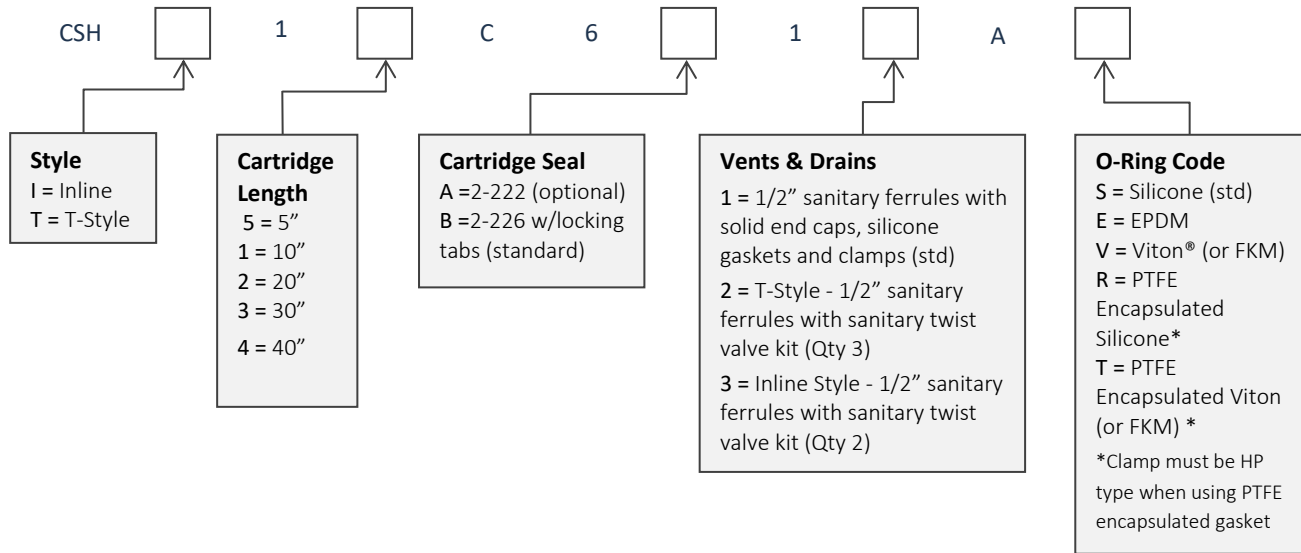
CSH 1 C 6 1 A

Style
I = Inline
T = T-Style

Cartridge Length
5 = 5”
1 = 10”
2 = 20”
3 = 30”
4 = 40”

Cartridge Seal
A =2-222 (optional)
B =2-226 w/locking tabs (standard)

Vents & Drains
1 = 1/2” sanitary ferrules with solid end caps, silicone gaskets and clamps (std)
2 = T-Style - 1/2” sanitary ferrules with sanitary twist valve kit (Qty 3)
3 = Inline Style - 1/2” sanitary ferrules with sanitary twist valve kit (Qty 2)

O-Ring Code
S = Silicone (std)
E = EPDM
V = Viton® (or FKM)
R = PTFE Encapsulated Silicone*
T = PTFE Encapsulated Viton (or FKM) *
*Clamp must be HP type when using PTFE encapsulated gasket